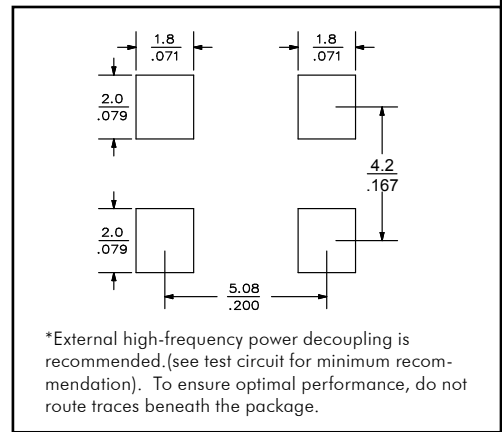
1.8
.071

1.8
.071

2.0
.079

4.2
.167

2.0
.079

5.08
.200

*External high-frequency power decoupling is recommended.(see test circuit for minimum recommendation). To ensure optimal performance, do not route traces beneath the package.